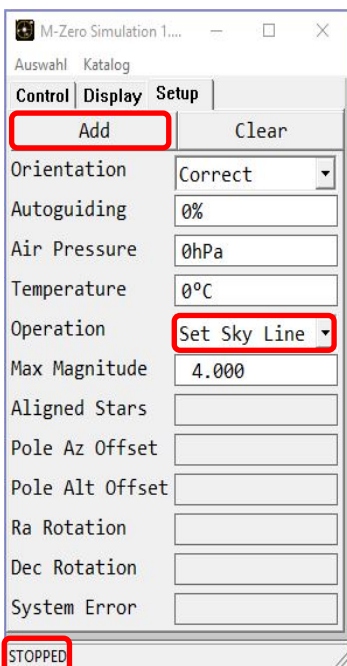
M-Zero Simulation 1....

Auswahl Katalog

Control Display Setup

Add Clear

Orientation Correct

Autoguiding 0%

Air Pressure 0hPa

Temperature 0°C

Operation Set Sky Line

Max Magnitude 4.000

Aligned Stars

Pole Az Offset

Pole Alt Offset

Ra Rotation

Dec Rotation

System Error

STOPPED